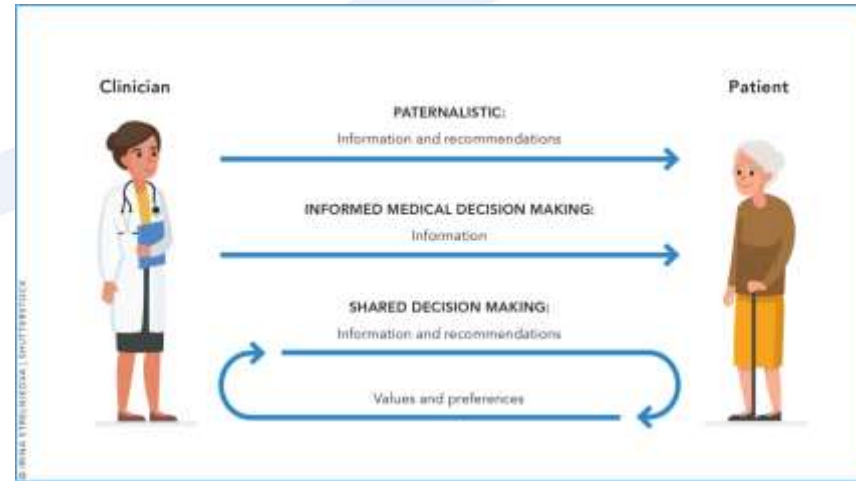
Clinician

Patient

PATERNALISTIC:

Information and recommendations

INFORMED MEDICAL DECISION MAKING:

Information

SHARED DECISION MAKING:

Information and recommendations

Values and preferences

© IRINA STRELNIKOVA | SHUTTERSTOCK